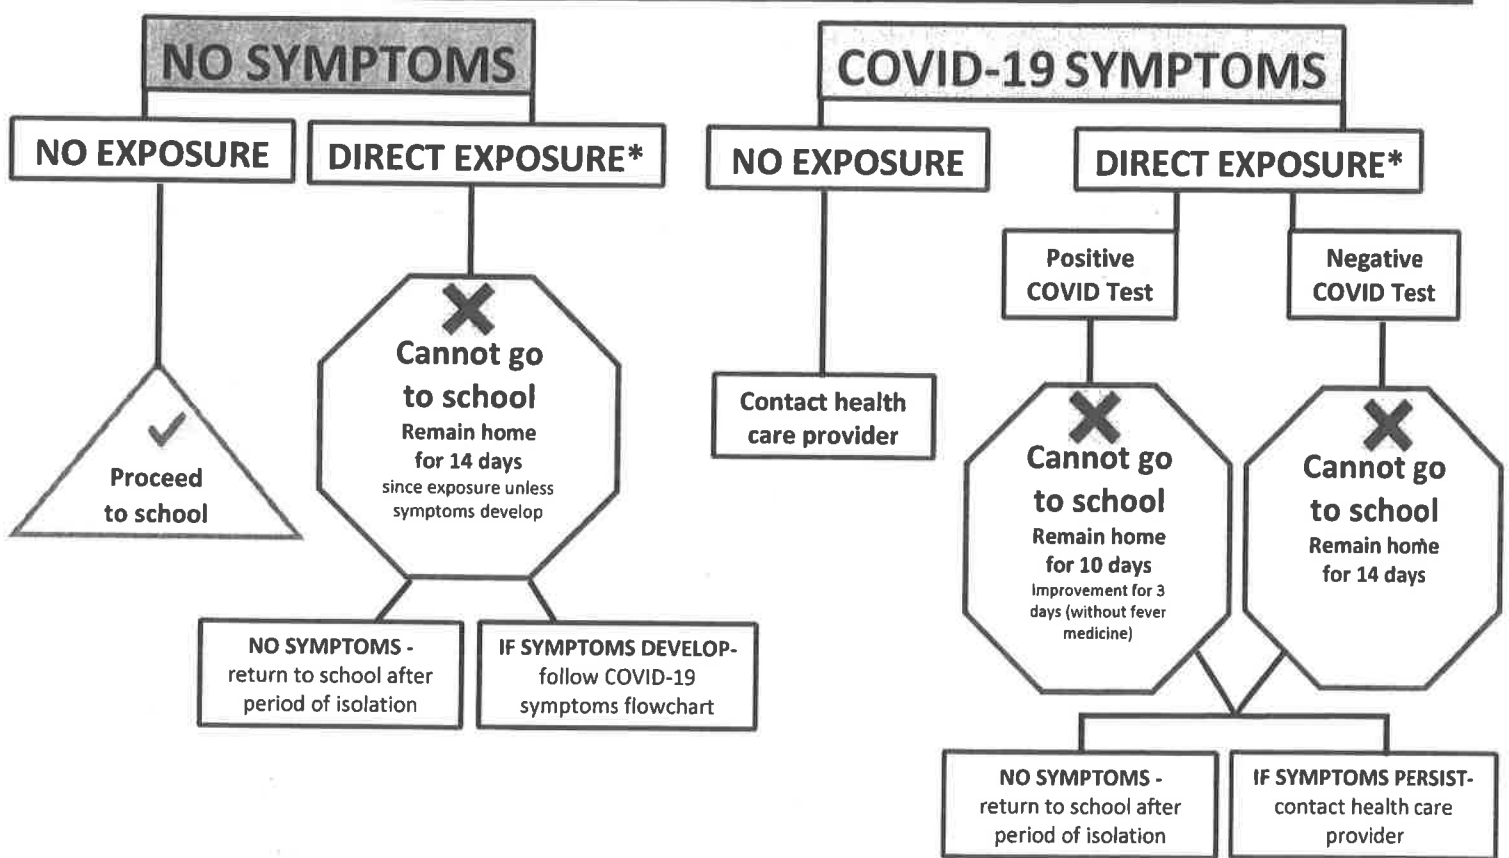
NO SYMPTOMS

NO EXPOSURE

DIRECT EXPOSURE*

Proceed to school

Cannot go to school
Remain home for 14 days
since exposure unless symptoms develop

NO SYMPTOMS - return to school after period of isolation

IF SYMPTOMS DEVELOP- follow COVID-19 symptoms flowchart

COVID-19 SYMPTOMS

NO EXPOSURE

DIRECT EXPOSURE*

Contact health care provider

Positive COVID Test

Negative COVID Test

Cannot go to school
Remain home for 10 days
Improvement for 3 days (without fever medicine)

Cannot go to school
Remain home for 14 days

NO SYMPTOMS - return to school after period of isolation

IF SYMPTOMS PERSIST- contact health care provider